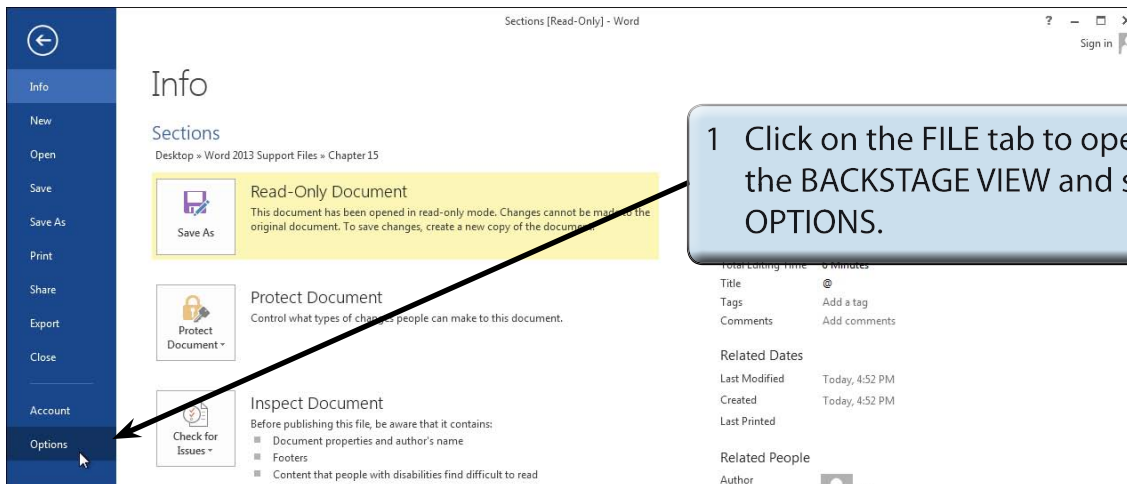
Info
New
Open
Save
Save As
Print
Share
Export
Close
Account
Options

Sections [Read-Only] - Word

? – □ ×
Sign in

Info

Sections
Desktop » Word 2013 Support Files » Chapter 15

Save As
Read-Only Document
This document has been opened in read-only mode. Changes cannot be made to the original document. To save changes, create a new copy of the document.

Protect Document
Protect Document
Control what types of changes people can make to this document.

Check for Issues
Inspect Document
Before publishing this file, be aware that it contains:
Document properties and author's name
Footers
Content that people with disabilities find difficult to read

1 Click on the FILE tab to ope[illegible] the BACKSTAGE VIEW and s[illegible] OPTIONS.

Total Editing Time 0 Minutes
Title @
Tags Add a tag
Comments Add comments

Related Dates
Last Modified Today, 4:52 PM
Created Today, 4:52 PM
Last Printed

Related People
Author